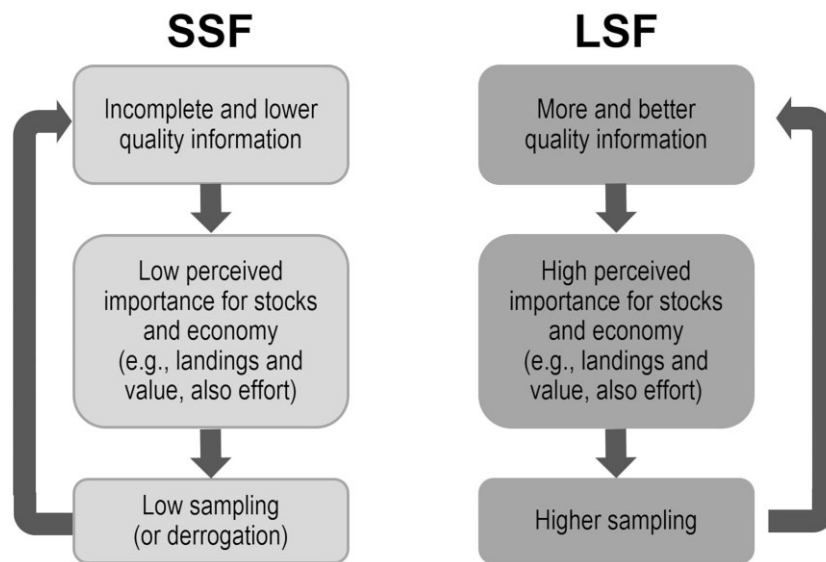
SSF

Incomplete and lower quality information

Low perceived importance for stocks and economy (e.g., landings and value, also effort)

Low sampling (or derrogation)

LSF

More and better quality information

High perceived importance for stocks and economy (e.g., landings and value, also effort)

Higher sampling